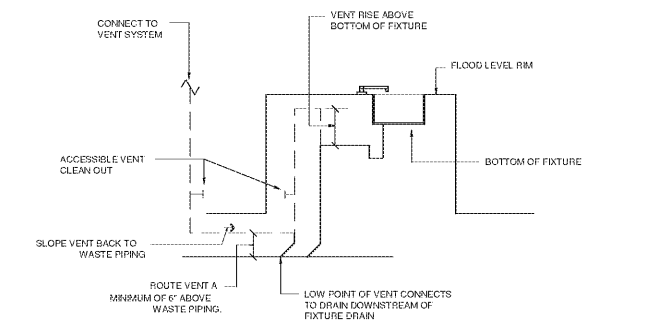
CONNECT TO VENT SYSTEM

VENT RISE ABOVE BOTTOM OF FIXTURE

FLOOD LEVEL RIM

ACCESSIBLE VENT CLEAN OUT

BOTTOM OF FIXTURE

SLOPE VENT BACK TO WASTE PIPING

ROUTE VENT A MINIMUM OF 6" ABOVE WASTE PIPING.

LOW POINT OF VENT CONNECTS TO DRAIN DOWNSTREAM OF FIXTURE DRAIN